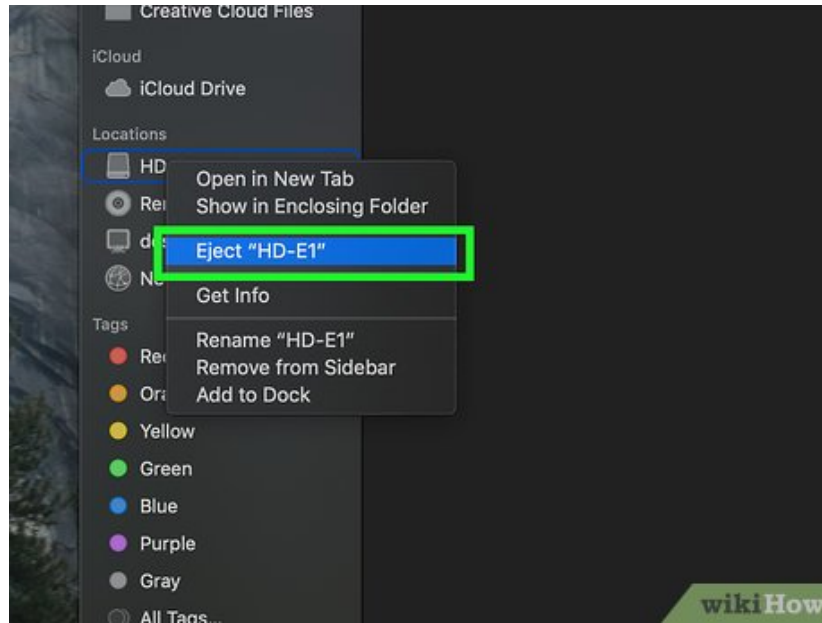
Creative Cloud Files

iCloud

iCloud Drive

Locations

HD

Re

de

Ne

Tags

Rec

Ora

Yellow

Green

Blue

Purple

Gray

All Tags...

Open in New Tab
Show in Enclosing Folder

Eject "HD-E1"

Get Info

Rename "HD-E1"
Remove from Sidebar
Add to Dock

wikiHow